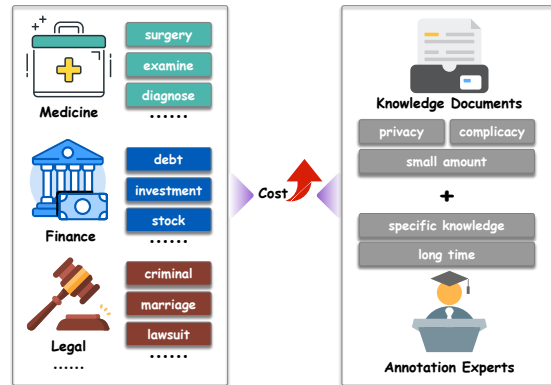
Medicine

surgery

examine

diagnose

......

Finance

debt

investment

stock

......

Legal

......

criminal

marriage

lawsuit

......

Cost

Knowledge Documents

privacy

complicacy

small amount

+

specific knowledge

long time

Annotation Experts